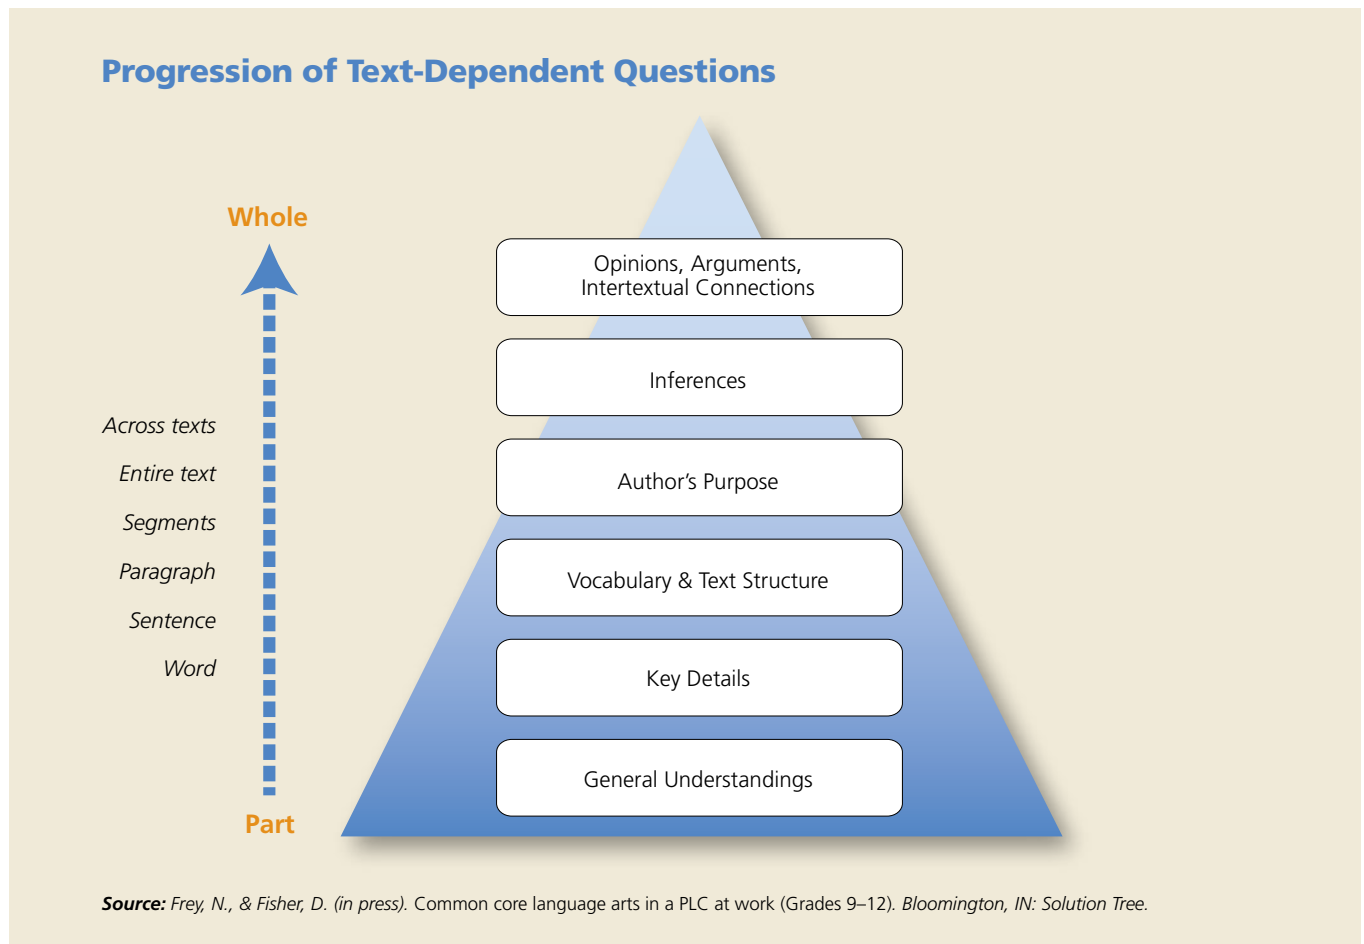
Progression of Text-Dependent Questions

Whole

Across texts

Entire text

Segments

Paragraph

Sentence

Word

Part

Opinions, Arguments, Intertextual Connections

Inferences

Author's Purpose

Vocabulary & Text Structure

Key Details

General Understandings

Source: Frey, N., & Fisher, D. (in press). Common core language arts in a PLC at work (Grades 9–12). Bloomington, IN: Solution Tree.